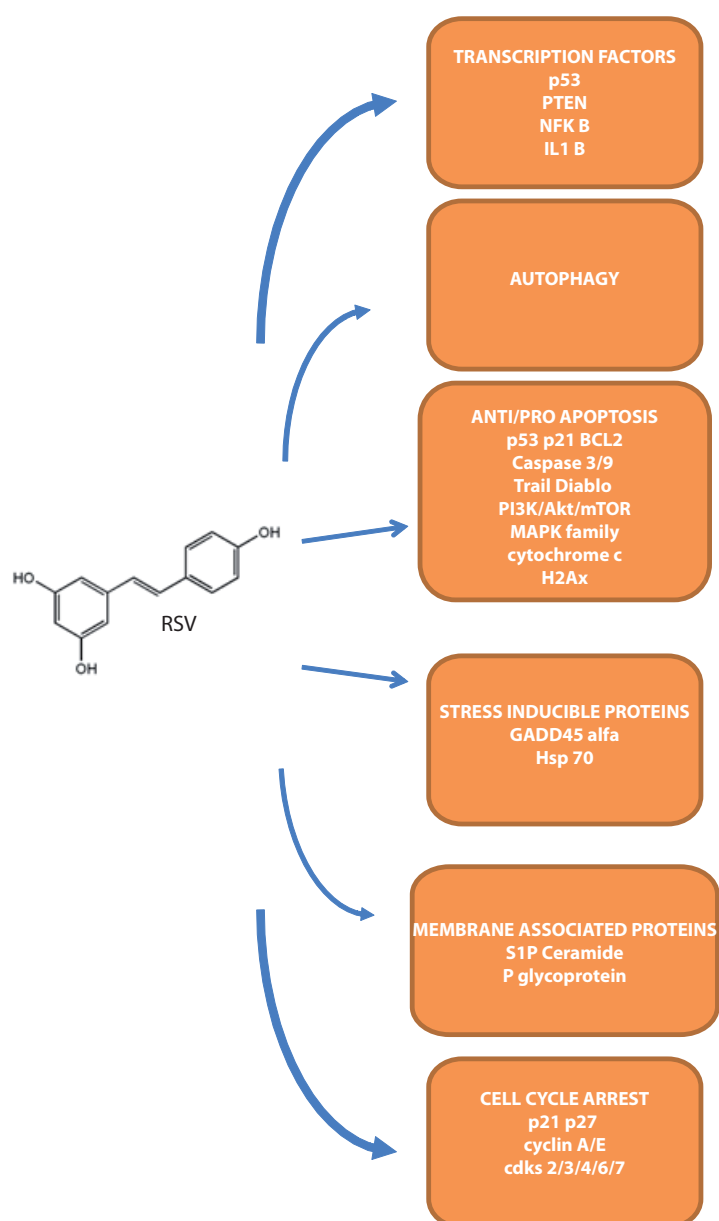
TRANSCRIPTION FACTORS
p53
PTEN
NFK B
IL1 B

AUTOPHAGY

ANTI/PRO APOPTOSIS
p53 p21 BCL2
Caspase 3/9
Trail Diablo
PI3K/Akt/mTOR
MAPK family
cytochrome c
H2Ax

OH
HO
OH
RSV

STRESS INDUCIBLE PROTEINS
GADD45 alfa
Hsp 70

MEMBRANE ASSOCIATED PROTEINS
S1P Ceramide
P glycoprotein

CELL CYCLE ARREST
p21 p27
cyclin A/E
cdks 2/3/4/6/7